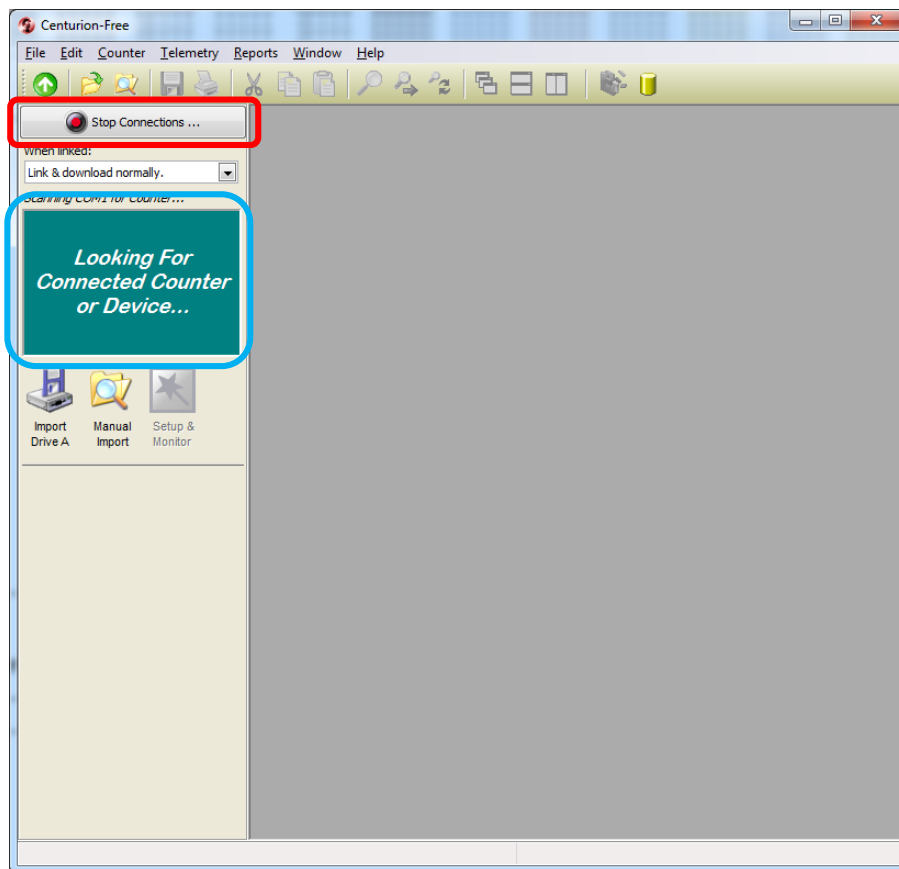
Centurion-Free

File Edit Counter Telemetry Reports Window Help

Stop Connections ...

When linked:

Link & download normally.

Scanning COM1 for Counter...

Looking For Connected Counter or Device...

Import Drive A

Manual Import

Setup & Monitor